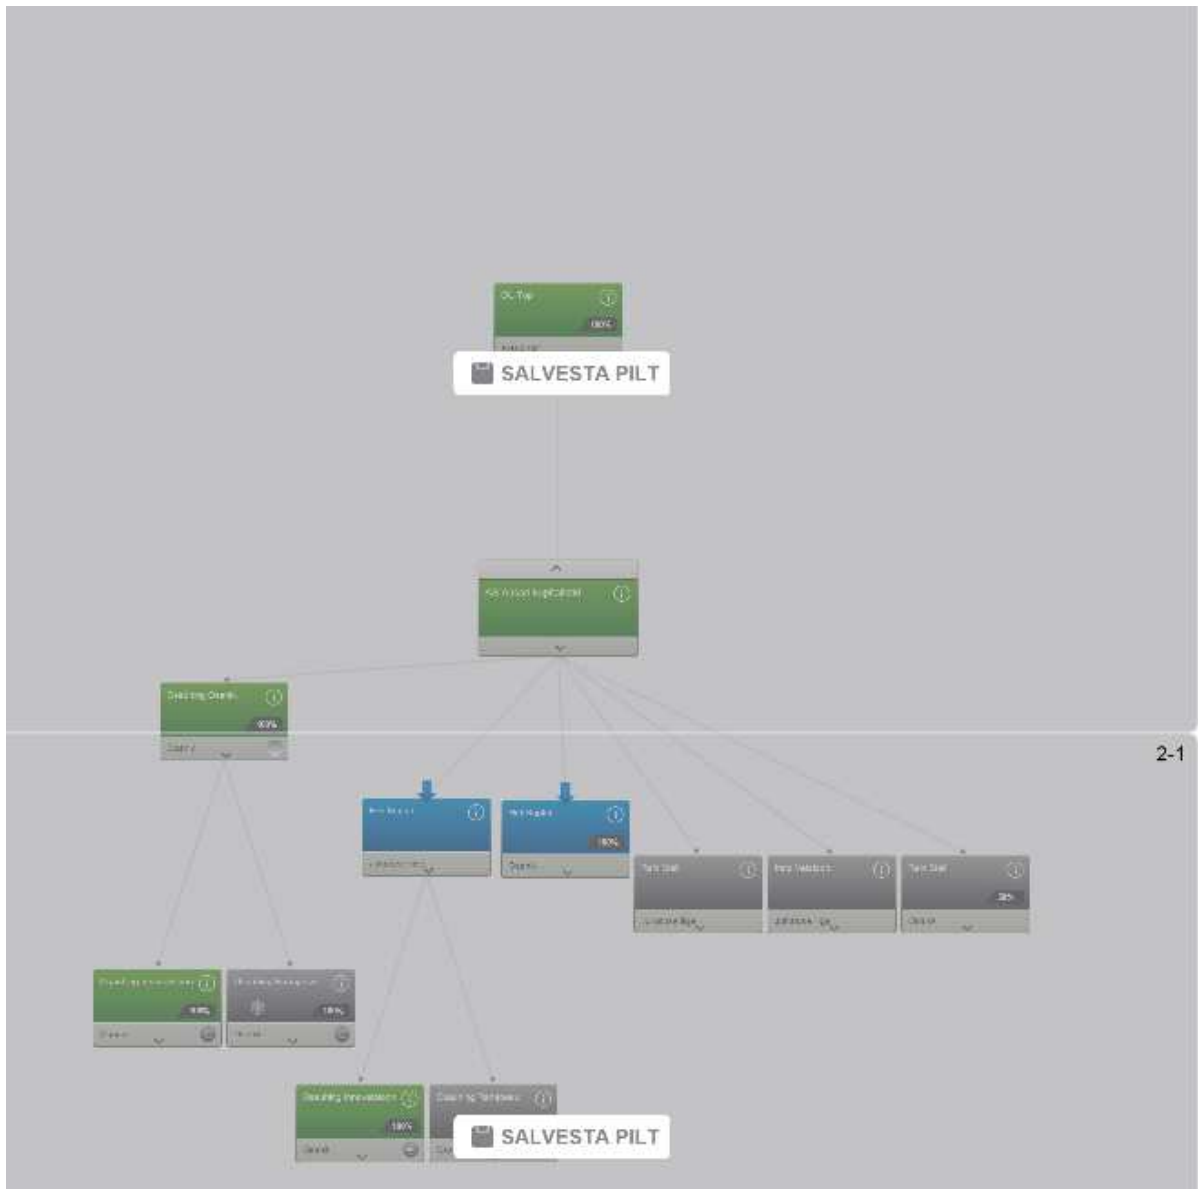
OL Top
100%
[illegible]

SALVESTA PILT

Software Application
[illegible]

Coaching Grants
100%
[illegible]

2-1

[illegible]
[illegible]

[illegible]
100%
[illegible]

Task Stat
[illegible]

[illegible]
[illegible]

Task Stat
0%
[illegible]

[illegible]
100%
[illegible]

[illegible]
100%
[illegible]

Coaching Innovations
100%
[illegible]

Coaching Techniques
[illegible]

SALVESTA PILT